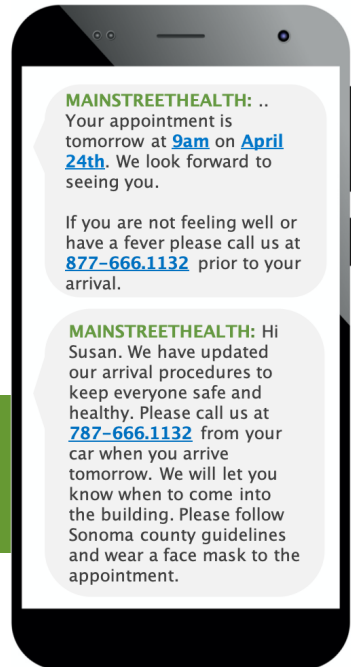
MAINSTREETHEALTH: .. Your appointment is tomorrow at 9am on April 24th. We look forward to seeing you.

If you are not feeling well or have a fever please call us at 877-666.1132 prior to your arrival.

MAINSTREETHEALTH: Hi Susan. We have updated our arrival procedures to keep everyone safe and healthy. Please call us at 787-666.1132 from your car when you arrive tomorrow. We will let you know when to come into the building. Please follow Sonoma county guidelines and wear a face mask to the appointment.